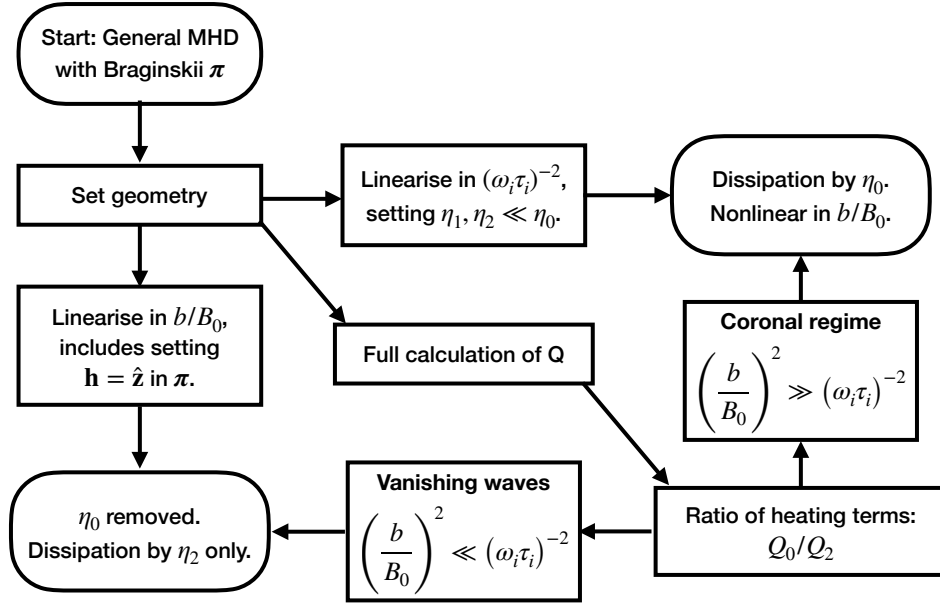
Start: General MHD with Braginskii $\boldsymbol{\pi}$

Set geometry

Linearise in $(\omega_i\tau_i)^{-2}$, setting $\eta_1, \eta_2 \ll \eta_0$.

Dissipation by $\eta_0$. Nonlinear in $b/B_0$.

Linearise in $b/B_0$, includes setting $\mathbf{h} = \hat{\mathbf{z}}$ in $\boldsymbol{\pi}$.

Full calculation of Q

Coronal regime

$\left(\frac{b}{B_0}\right)^2 \gg \left(\omega_i\tau_i\right)^{-2}$

Vanishing waves

$\left(\frac{b}{B_0}\right)^2 \ll \left(\omega_i\tau_i\right)^{-2}$

$\eta_0$ removed. Dissipation by $\eta_2$ only.

Ratio of heating terms: $Q_0/Q_2$